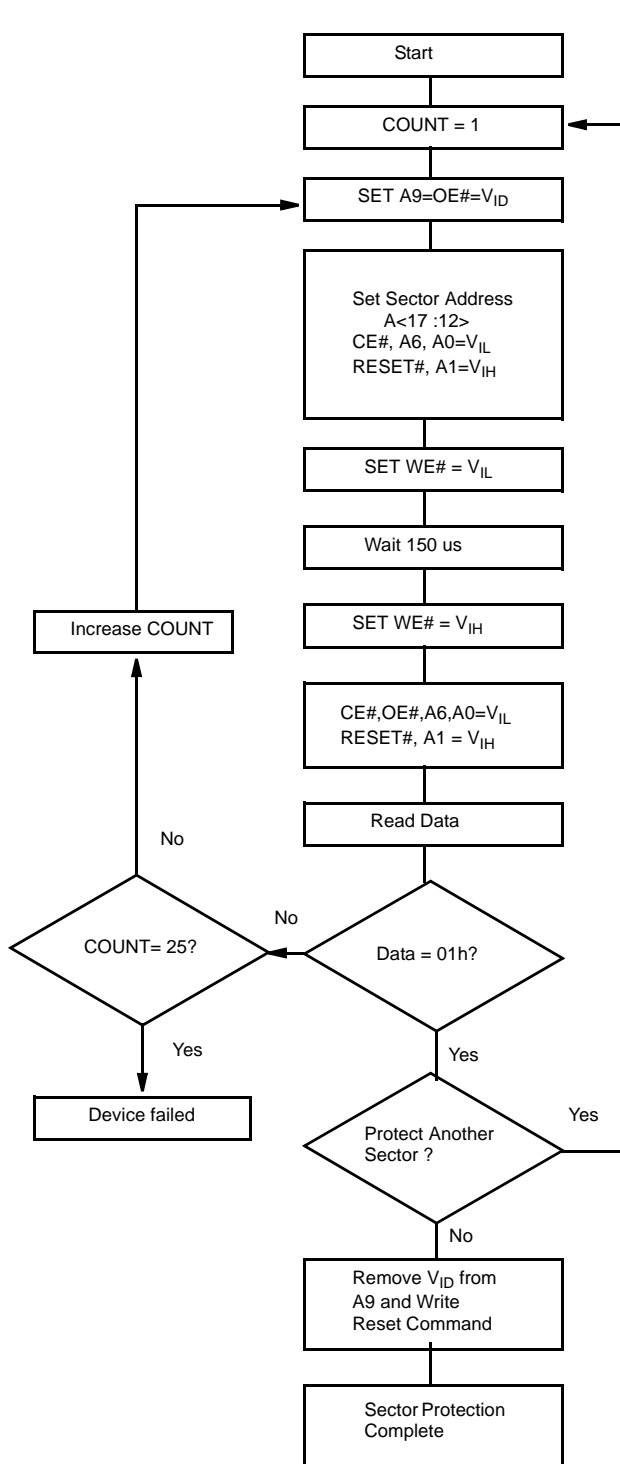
Start

COUNT = 1

SET A9=OE#=$V_{ID}$

Set Sector Address
A<17 :12>
CE#, A6, A0=$V_{IL}$
RESET#, A1=$V_{IH}$

SET WE# = $V_{IL}$

Wait 150 us

SET WE# = $V_{IH}$

CE#,OE#,A6,A0=$V_{IL}$
RESET#, A1 = $V_{IH}$

Read Data

Data = 01h?

No

COUNT= 25?

No

Increase COUNT

Yes

Device failed

Yes

Protect Another Sector ?

Yes

No

Remove $V_{ID}$ from A9 and Write Reset Command

Sector Protection Complete